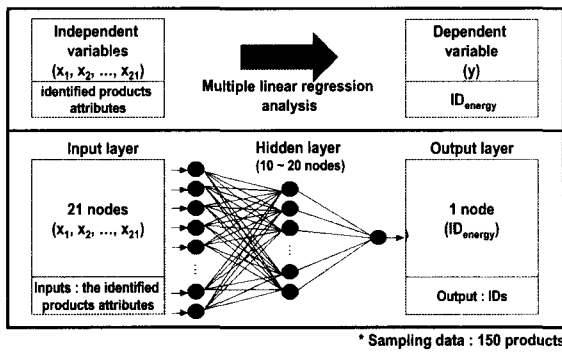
Independent variables
$(x_1, x_2, ..., x_{21})$
identified products attributes

Multiple linear regression analysis

Dependent variable
(y)
$ID_{energy}$

Input layer
21 nodes
$(x_1, x_2, ..., x_{21})$
Inputs : the identified products attributes

Hidden layer
(10 ~ 20 nodes)

Output layer
1 node
$(ID_{energy})$
Output : IDs

* Sampling data : 150 products